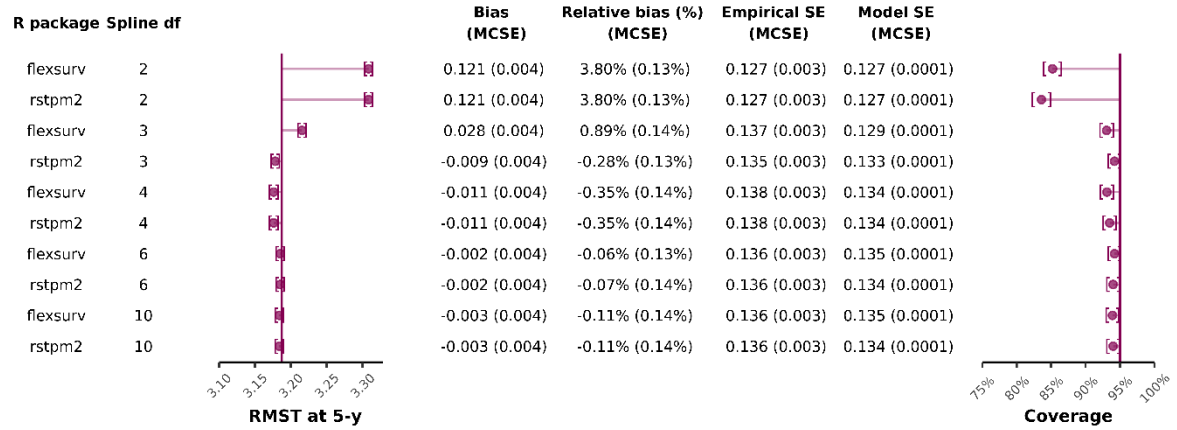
| R package | Spline df | Bias (MCSE) | Relative bias (%) (MCSE) | Empirical SE (MCSE) | Model SE (MCSE) |
|---|---|---|---|---|---|
| flexsurv | 2 | 0.121 (0.004) | 3.80% (0.13%) | 0.127 (0.003) | 0.127 (0.0001) |
| rstpm2 | 2 | 0.121 (0.004) | 3.80% (0.13%) | 0.127 (0.003) | 0.127 (0.0001) |
| flexsurv | 3 | 0.028 (0.004) | 0.89% (0.14%) | 0.137 (0.003) | 0.129 (0.0001) |
| rstpm2 | 3 | -0.009 (0.004) | -0.28% (0.13%) | 0.135 (0.003) | 0.133 (0.0001) |
| flexsurv | 4 | -0.011 (0.004) | -0.35% (0.14%) | 0.138 (0.003) | 0.134 (0.0001) |
| rstpm2 | 4 | -0.011 (0.004) | -0.35% (0.14%) | 0.138 (0.003) | 0.134 (0.0001) |
| flexsurv | 6 | -0.002 (0.004) | -0.06% (0.13%) | 0.136 (0.003) | 0.135 (0.0001) |
| rstpm2 | 6 | -0.002 (0.004) | -0.07% (0.14%) | 0.136 (0.003) | 0.134 (0.0001) |
| flexsurv | 10 | -0.003 (0.004) | -0.11% (0.14%) | 0.136 (0.003) | 0.135 (0.0001) |
| rstpm2 | 10 | -0.003 (0.004) | -0.11% (0.14%) | 0.136 (0.003) | 0.134 (0.0001) |

3.10 3.15 3.20 3.25 3.30
RMST at 5-y

75% 80% 85% 90% 95% 100%
Coverage